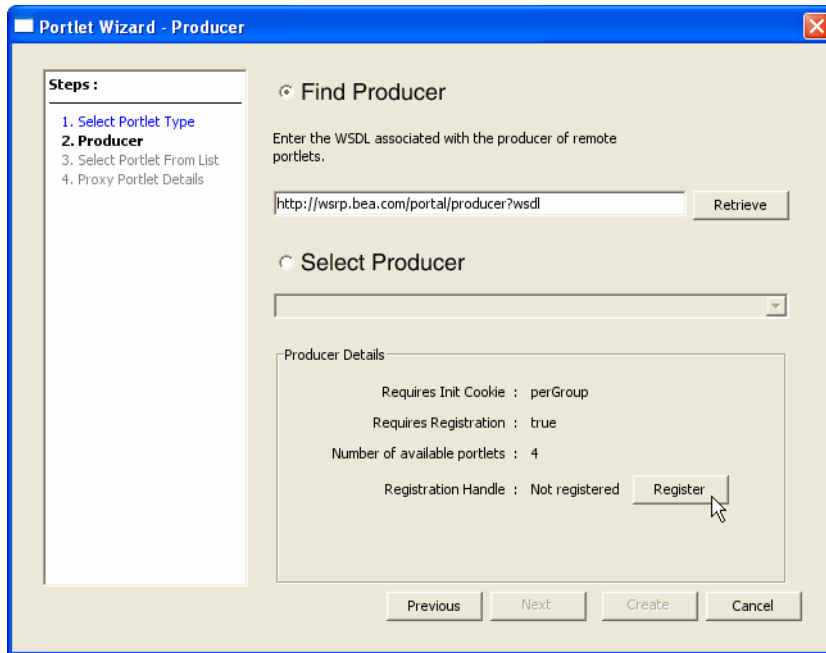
Portlet Wizard - Producer

Steps :

1. Select Portlet Type
2. Producer
3. Select Portlet From List
4. Proxy Portlet Details

Find Producer

Enter the WSDL associated with the producer of remote portlets.

http://wsrp.bea.com/portal/producer?wsdl

Retrieve

Select Producer

Producer Details

Requires Init Cookie : perGroup

Requires Registration : true

Number of available portlets : 4

Registration Handle : Not registered

Register

Previous Next Create Cancel